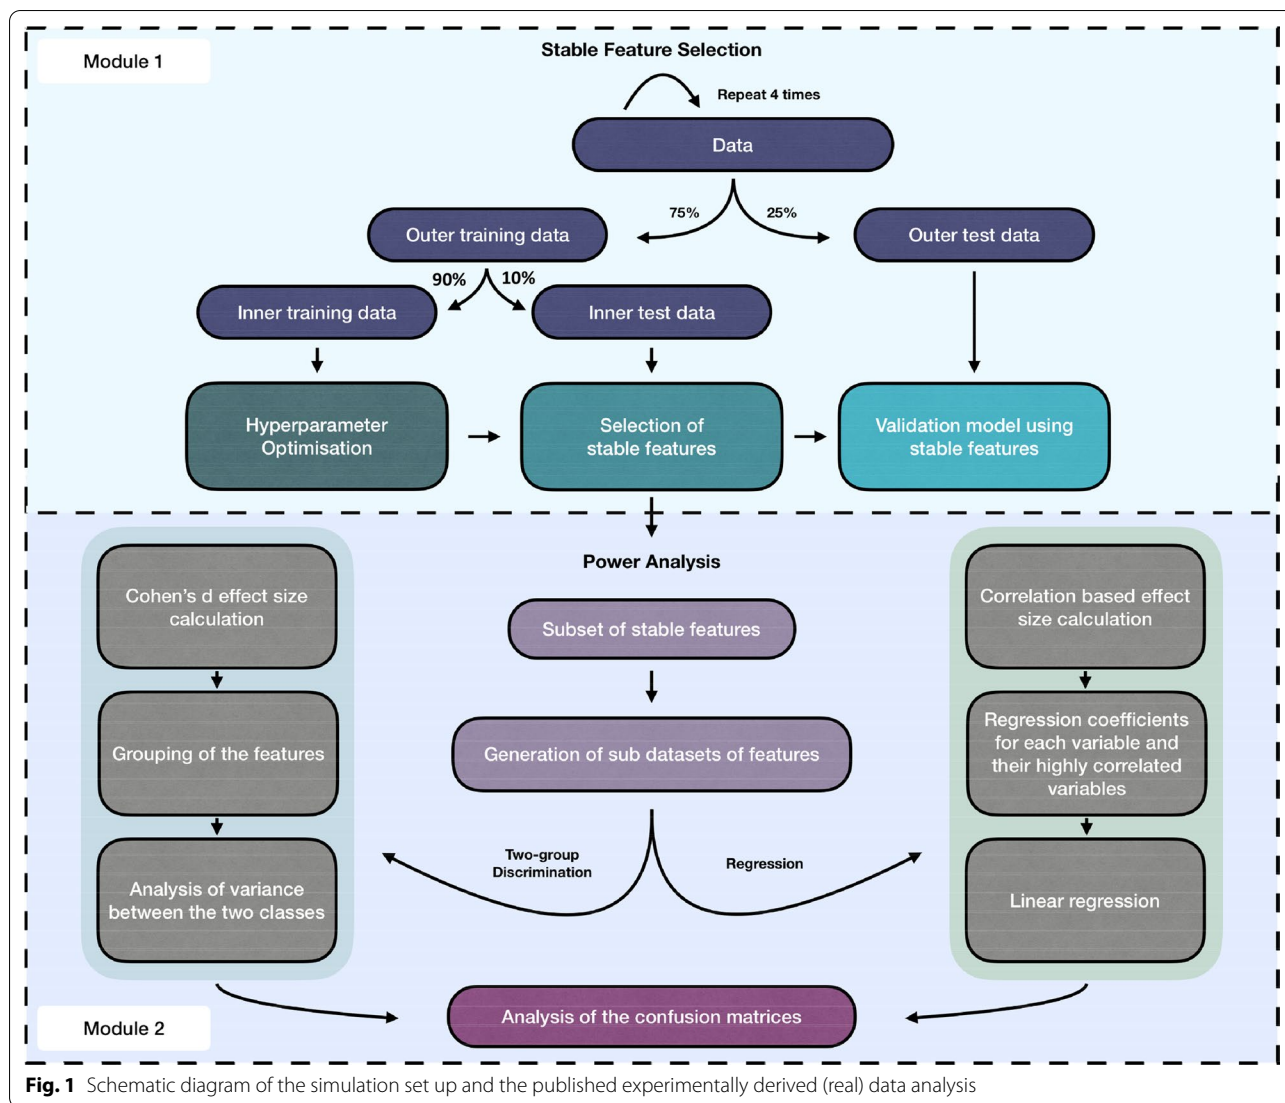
Module 1

Stable Feature Selection

Repeat 4 times

Data

75%

25%

Outer training data

Outer test data

90%

10%

Inner training data

Inner test data

Hyperparameter Optimisation

Selection of stable features

Validation model using stable features

Power Analysis

Cohen's d effect size calculation

Grouping of the features

Analysis of variance between the two classes

Subset of stable features

Generation of sub datasets of features

Two-group Discrimination

Regression

Correlation based effect size calculation

Regression coefficients for each variable and their highly correlated variables

Linear regression

Module 2

Analysis of the confusion matrices

**Fig. 1** Schematic diagram of the simulation set up and the published experimentally derived (real) data analysis